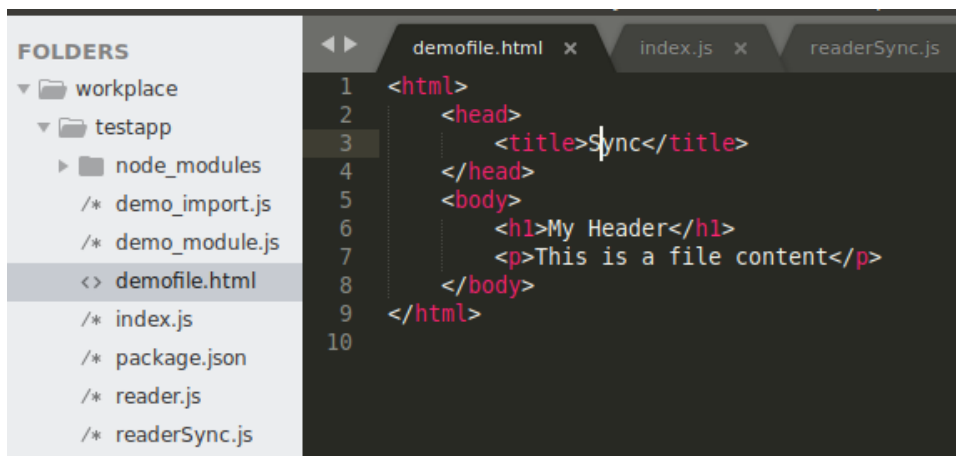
FOLDERS
workplace
testapp
node_modules
/* demo_import.js
/* demo_module.js
<> demofile.html
/* index.js
/* package.json
/* reader.js
/* readerSync.js

demofile.html ×
index.js ×
readerSync.js

1 <html>
2 <head>
3 <title>Sync</title>
4 </head>
5 <body>
6 <h1>My Header</h1>
7 <p>This is a file content</p>
8 </body>
9 </html>
10